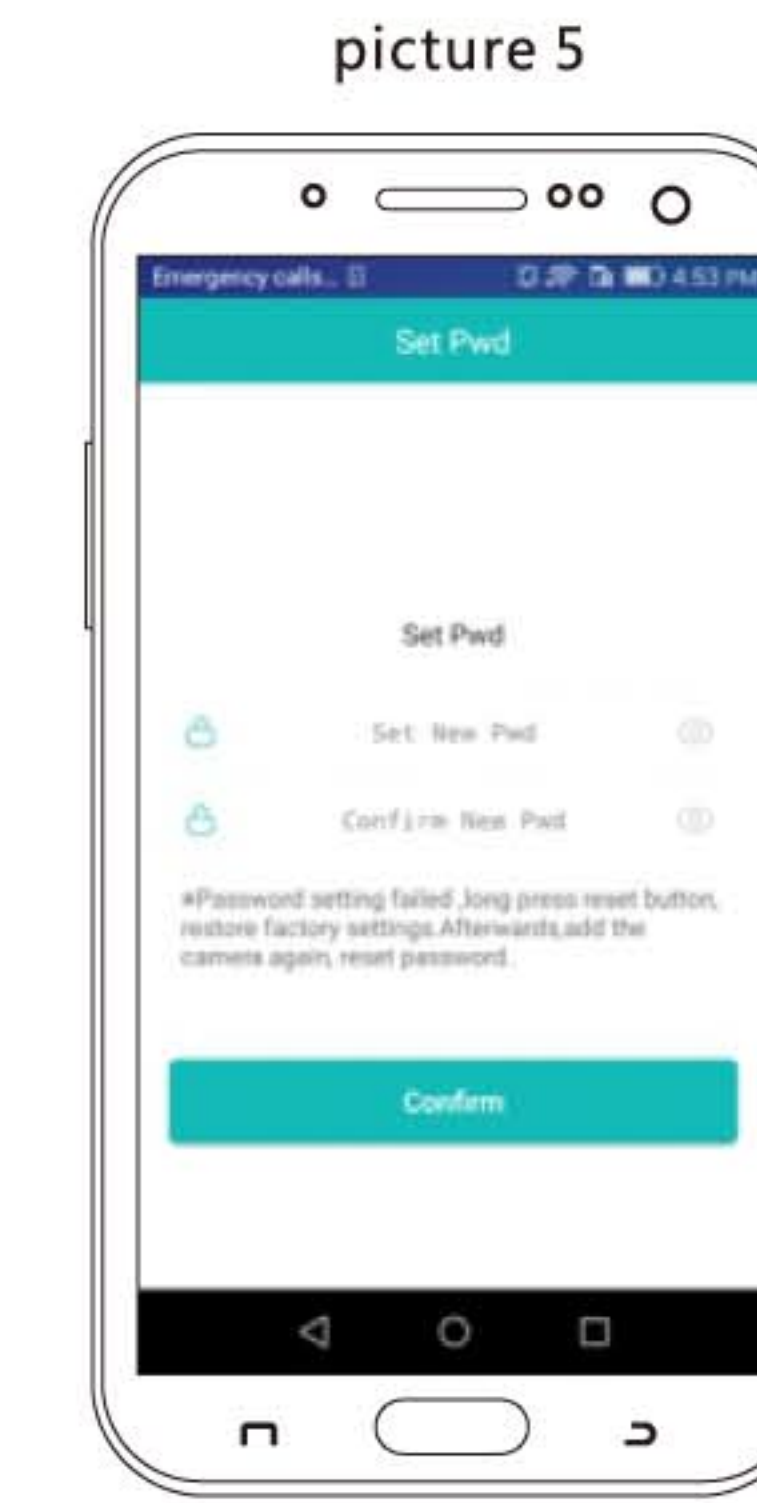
picture 5

Emergency calls...

4:53 PM

Set Pwd

Set Pwd

Set New Pwd

Confirm New Pwd

*Password setting failed ,long press reset button, restore factory settings.Afterwards,add the camera again, reset password.

Confirm